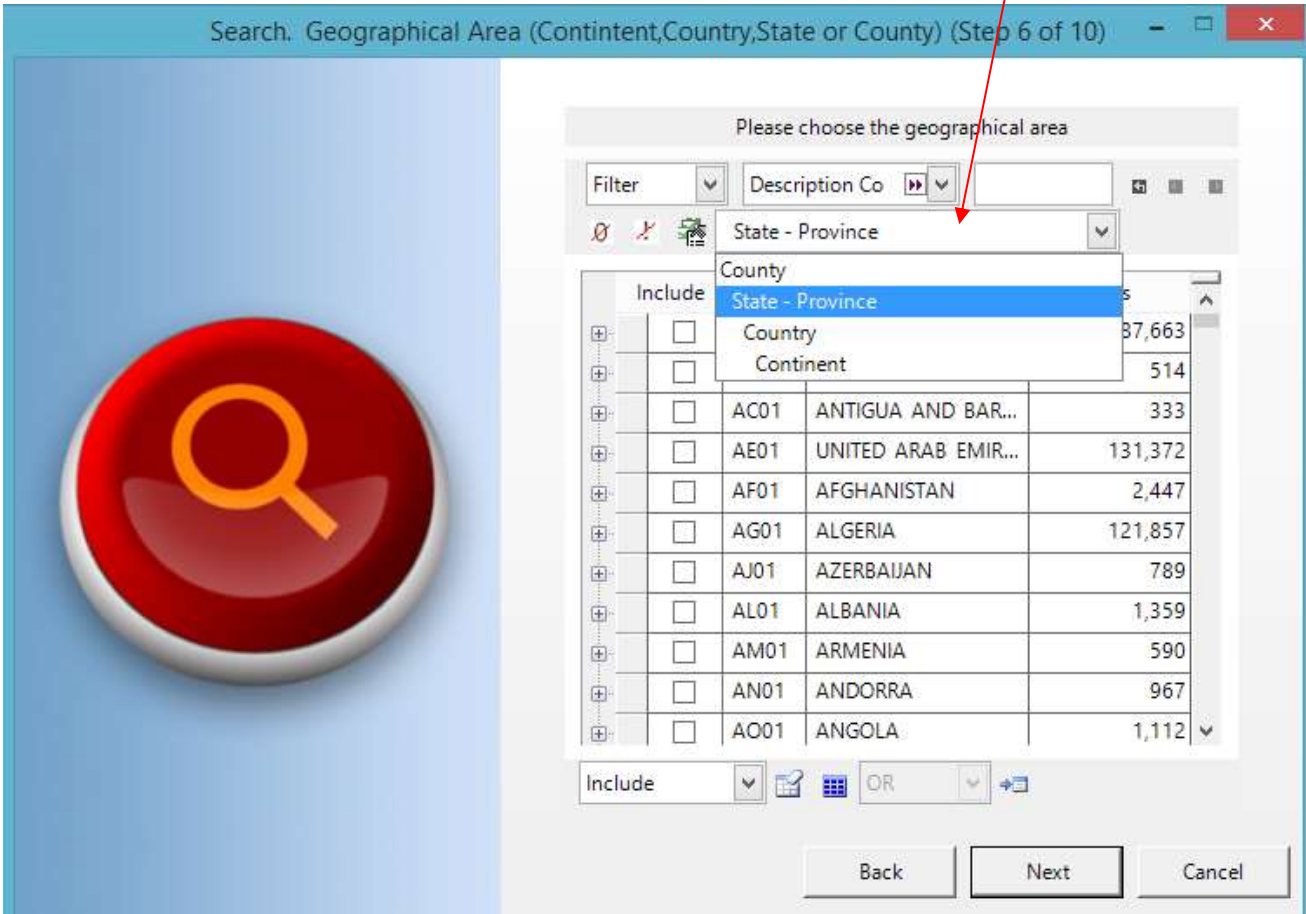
Search. Geographical Area (Contintent,Country,State or County) (Step 6 of 10)

Please choose the geographical area

Filter

Description Co

State - Province

County
State - Province
Country
Continent

| | Include | | | s |
|---|---|---|---|---|
| ⊞ | ☐ | | | 37,663 |
| ⊞ | ☐ | | | 514 |
| ⊞ | ☐ | AC01 | ANTIGUA AND BAR... | 333 |
| ⊞ | ☐ | AE01 | UNITED ARAB EMIR... | 131,372 |
| ⊞ | ☐ | AF01 | AFGHANISTAN | 2,447 |
| ⊞ | ☐ | AG01 | ALGERIA | 121,857 |
| ⊞ | ☐ | AJ01 | AZERBAIJAN | 789 |
| ⊞ | ☐ | AL01 | ALBANIA | 1,359 |
| ⊞ | ☐ | AM01 | ARMENIA | 590 |
| ⊞ | ☐ | AN01 | ANDORRA | 967 |
| ⊞ | ☐ | AO01 | ANGOLA | 1,112 |

Include

OR

Back

Next

Cancel